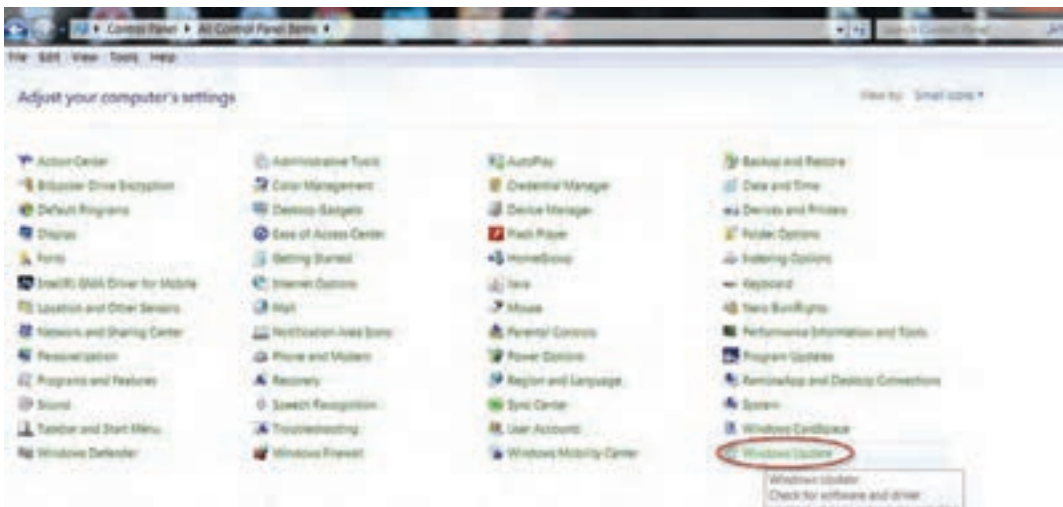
Control Panel ▸ All Control Panel Items ▸

Search Control Panel

File Edit View Tools Help

Adjust your computer's settings

View by: Small icons ▾

Action Center
BitLocker Drive Encryption
Default Programs
Display
Fonts
Intel(R) GMA Driver for Mobile
Location and Other Sensors
Network and Sharing Center
Personalization
Programs and Features
Sound
Taskbar and Start Menu
Windows Defender

Administrative Tools
Color Management
Desktop Gadgets
Ease of Access Center
Getting Started
Internet Options
Mail
Notification Area Icons
Phone and Modem
Recovery
Speech Recognition
Troubleshooting
Windows Firewall

AutoPlay
Credential Manager
Device Manager
Flash Player
HomeGroup
Java
Mouse
Parental Controls
Power Options
Region and Language
Sync Center
User Accounts
Windows Mobility Center

Backup and Restore
Date and Time
Devices and Printers
Folder Options
Indexing Options
Keyboard
Nero BurnRights
Performance Information and Tools
Program Updates
RemoteApp and Desktop Connections
System
Windows CardSpace
Windows Update

Windows Update
Check for software and driver